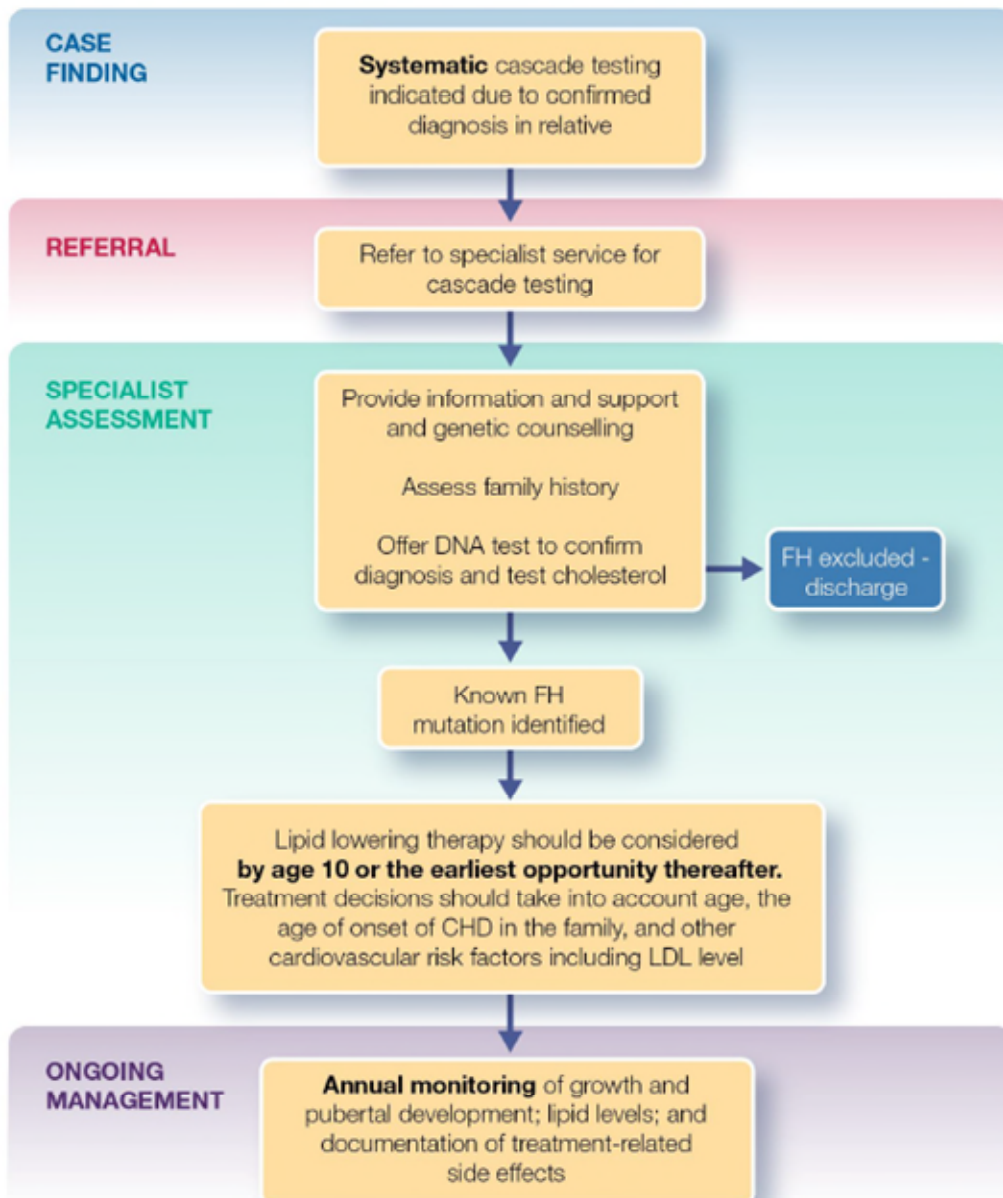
CASE FINDING

**Systematic** cascade testing indicated due to confirmed diagnosis in relative

REFERRAL

Refer to specialist service for cascade testing

SPECIALIST ASSESSMENT

Provide information and support and genetic counselling

Assess family history

Offer DNA test to confirm diagnosis and test cholesterol

FH excluded - discharge

Known FH mutation identified

Lipid lowering therapy should be considered **by age 10 or the earliest opportunity thereafter.** Treatment decisions should take into account age, the age of onset of CHD in the family, and other cardiovascular risk factors including LDL level

ONGOING MANAGEMENT

**Annual monitoring** of growth and pubertal development; lipid levels; and documentation of treatment-related side effects